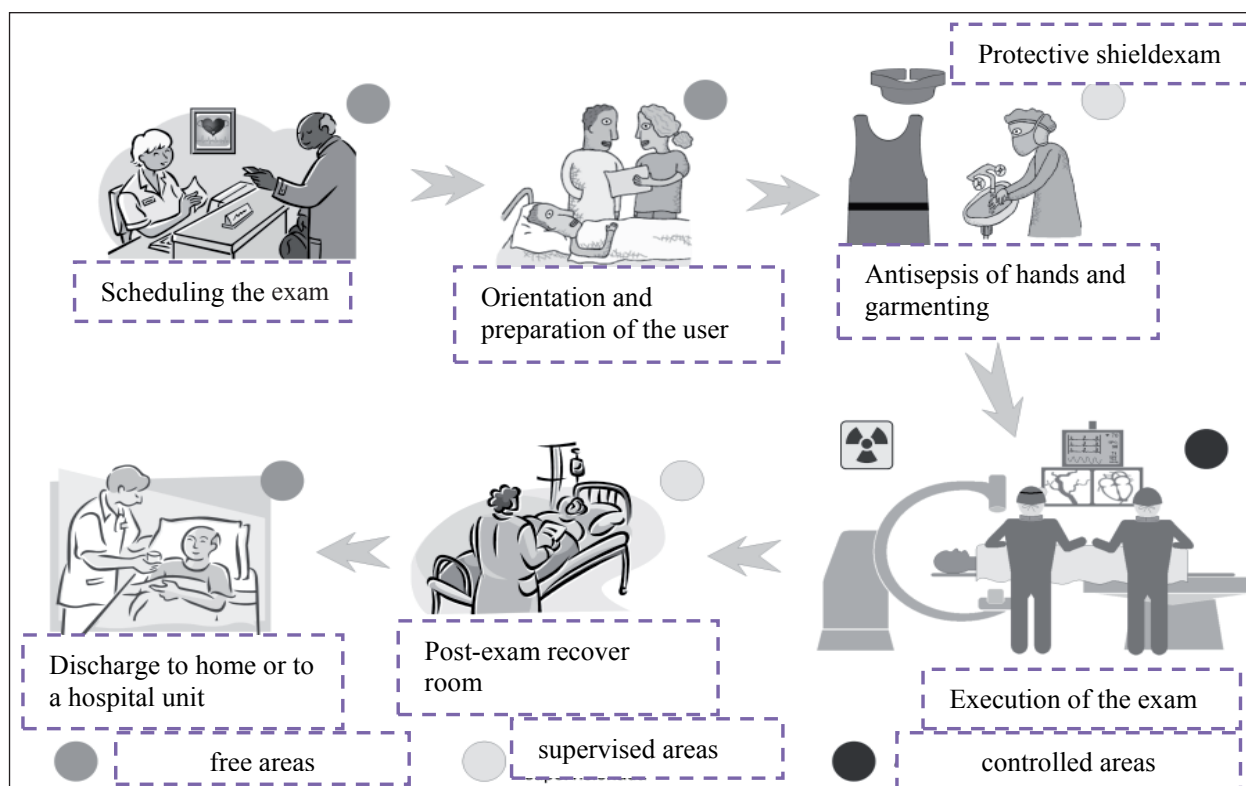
Protective shieldexam

Scheduling the exam

Orientation and preparation of the user

Antisepsis of hands and garmenting

Execution of the exam

Post-exam recover room

Discharge to home or to a hospital unit

free areas

supervised areas

controlled areas